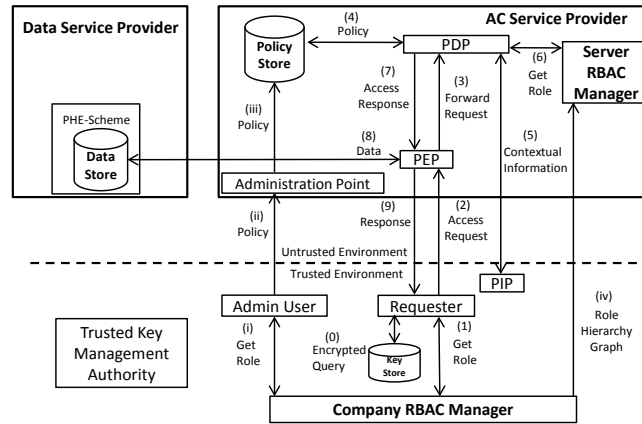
Data Service Provider

AC Service Provider

Policy Store

(4) Policy

PDP

(6) Get Role

Server RBAC Manager

(7) Access Response

(3) Forward Request

(iii) Policy

(5) Contextual Information

PHE-Scheme

Data Store

(8) Data

PEP

Administration Point

(ii) Policy

(9) Response

(2) Access Request

Untrusted Environment

Trusted Environment

PIP

Admin User

Requester

(iv) Role Hierarchy Graph

Trusted Key Management Authority

(i) Get Role

(0) Encrypted Query

Key Store

(1) Get Role

Company RBAC Manager